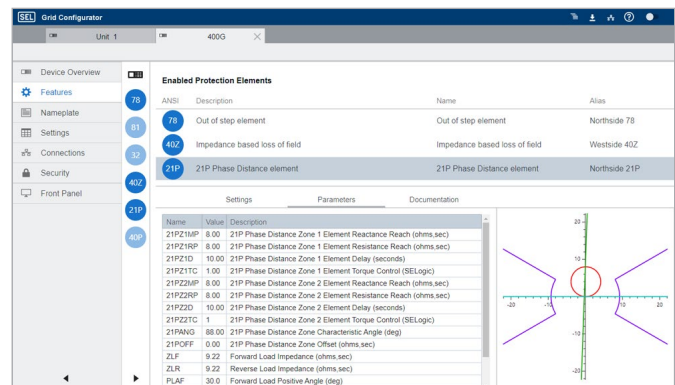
SEL Grid Configurator

Unit 1

400G

Device Overview
Features
Nameplate
Settings
Connections
Security
Front Panel

78
81
32
40Z
21P
40P

Enabled Protection Elements

| ANSI | Description | Name | Alias |
|---|---|---|---|
| 78 | Out of step element | Out of step element | Northside 78 |
| 40Z | Impedance based loss of field | Impedance based loss of field | Westside 40Z |
| 21P | 21P Phase Distance element | 21P Phase Distance element | Northside 21P |

Settings
Parameters
Documentation

| Name | Value | Description |
|---|---|---|
| 21PZ1MP | 8.00 | 21P Phase Distance Zone 1 Element Reactance Reach (ohms,sec) |
| 21PZ1RP | 8.00 | 21P Phase Distance Zone 1 Element Resistance Reach (ohms,sec) |
| 21PZ1D | 10.00 | 21P Phase Distance Zone 1 Element Delay (seconds) |
| 21PZ1TC | 1.00 | 21P Phase Distance Zone 1 Element Torque Control (SELogic) |
| 21PZ2MP | 8.00 | 21P Phase Distance Zone 2 Element Reactance Reach (ohms,sec) |
| 21PZ2RP | 8.00 | 21P Phase Distance Zone 2 Element Resistance Reach (ohms,sec) |
| 21PZ2D | 10.00 | 21P Phase Distance Zone 2 Element Delay (seconds) |
| 21PZ2TC | 1 | 21P Phase Distance Zone 2 Element Torque Control (SELogic) |
| 21PANG | 88.00 | 21P Phase Distance Zone Characteristic Angle (deg) |
| 21POFF | 0.00 | 21P Phase Distance Zone Offset (ohms,sec) |
| ZLF | 9.22 | Forward Load Impedance (ohms,sec) |
| ZLR | 9.22 | Reverse Load Impedance (ohms,sec) |
| PLAF | 30.0 | Forward Load Positive Angle (deg) |

20
10
-20
-10
10
20
-10
-20